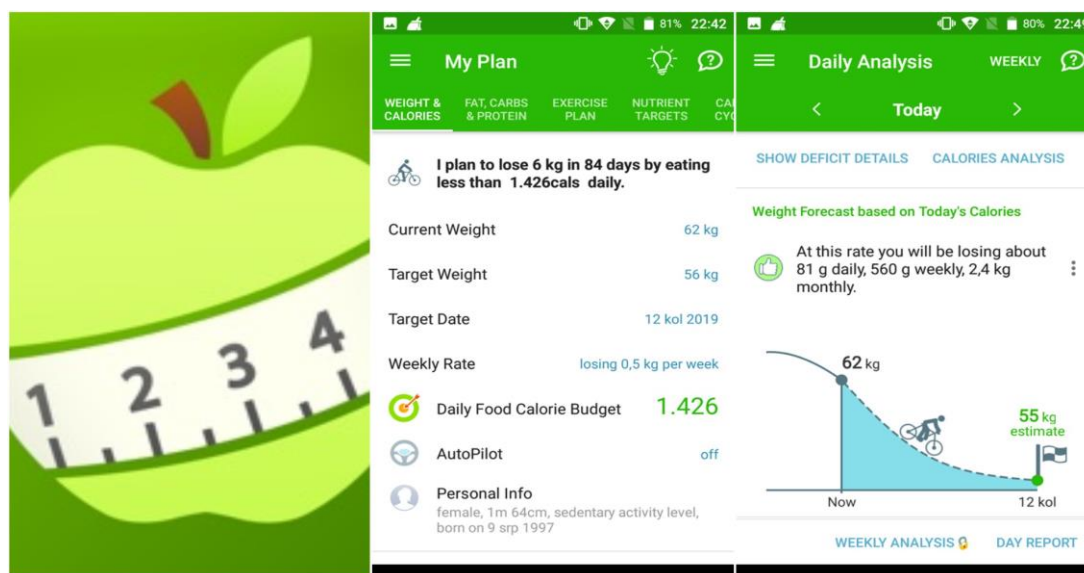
1 2 3 4

81% 22:42

My Plan

WEIGHT & CALORIES
FAT, CARBS & PROTEIN
EXERCISE PLAN
NUTRIENT TARGETS
CA CY

I plan to lose 6 kg in 84 days by eating less than 1.426cals daily.

| | |
|---|---|
| Current Weight | 62 kg |
| Target Weight | 56 kg |
| Target Date | 12 kol 2019 |
| Weekly Rate | losing 0,5 kg per week |
| Daily Food Calorie Budget | 1.426 |
| AutoPilot | off |

Personal Info
female, 1m 64cm, sedentary activity level, born on 9 srp 1997

80% 22:4

Daily Analysis
WEEKLY

Today

SHOW DEFICIT DETAILS
CALORIES ANALYSIS

Weight Forecast based on Today's Calories

At this rate you will be losing about 81 g daily, 560 g weekly, 2,4 kg monthly.

62 kg

55 kg estimate

Now
12 kol

WEEKLY ANALYSIS
DAY REPORT